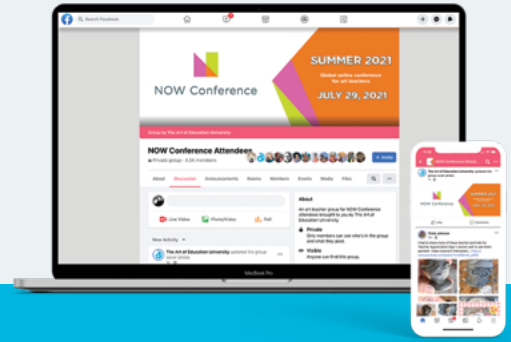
Search Facebook

NOW Conference

SUMMER 2021

Global online conference for art teachers

JULY 29, 2021

Group by The Art of Education University

NOW Conference Attendees

Private group · 6.3K members

+ Invite

About Discussion Announcements Rooms Members Events Media Files

Live Video Photo/Video Poll

New Activity

The Art of Education University updated the group cover photo.

About

Art art teacher group for NOW Conference attendees brought to you by The Art of Education University.

Private
Only members can see who's in the group and what they post.

Visible
Anyone can find this group.

MacBook Pro

NOW Conference Attendees

The Art of Education University

NOW Conference

SUMMER 2021

Like Comment